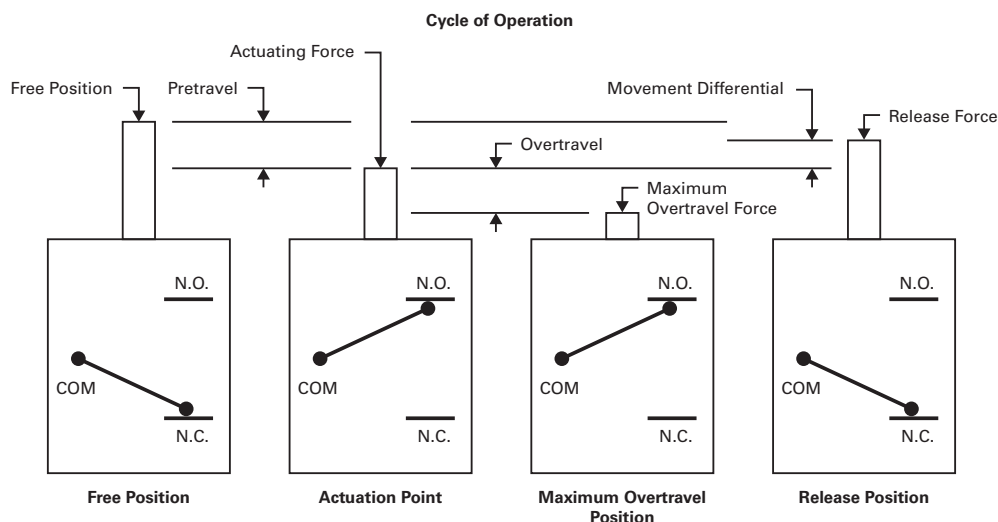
Cycle of Operation

Actuating Force

Free Position

Pretravel

Movement Differential

Release Force

Overtravel

Maximum Overtravel Force

N.O.

COM

N.C.

N.O.

COM

N.C.

N.O.

COM

N.C.

N.O.

COM

N.C.

Free Position

Actuation Point

Maximum Overtravel Position

Release Position